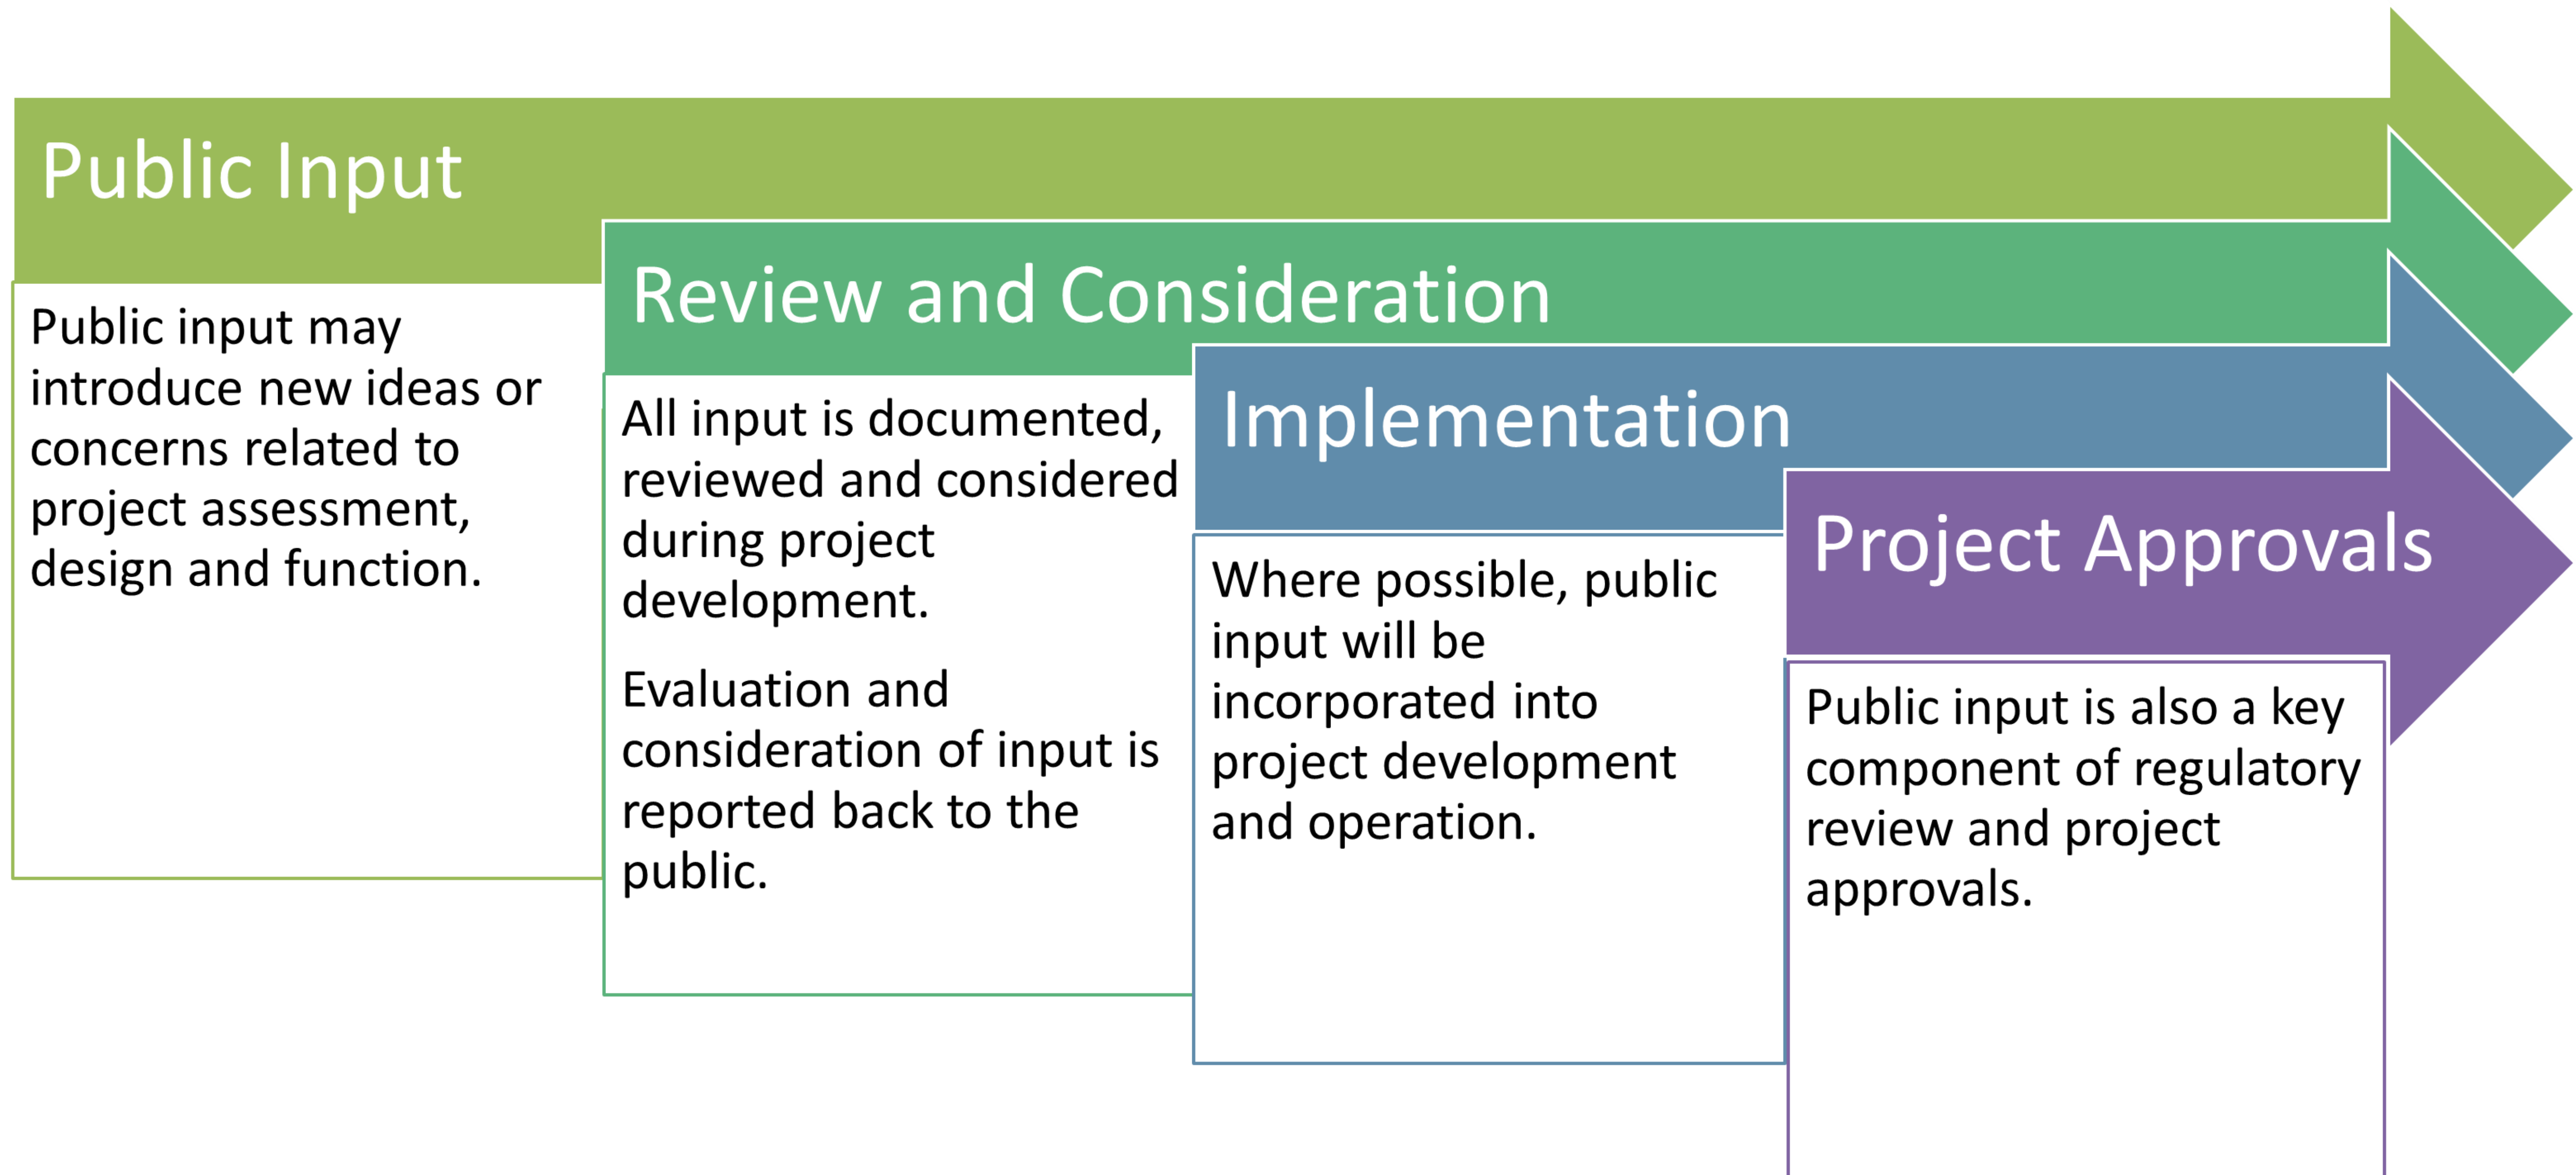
Public Input

Public input may introduce new ideas or concerns related to project assessment, design and function.

Review and Consideration

All input is documented, reviewed and considered during project development.

Evaluation and consideration of input is reported back to the public.

Implementation

Where possible, public input will be incorporated into project development and operation.

Project Approvals

Public input is also a key component of regulatory review and project approvals.